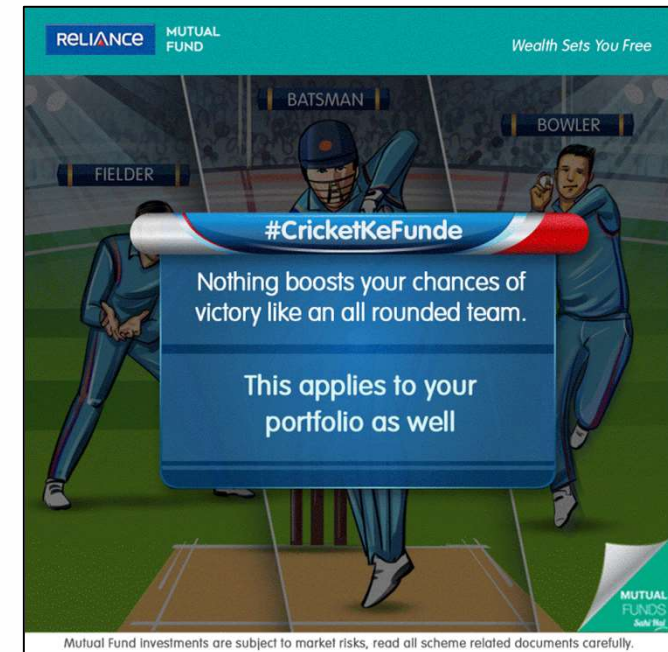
RELIANCE MUTUAL FUND

Wealth Sets You Free

BATSMAN

BOWLER

FIELDER

#CricketKeFunde

Nothing boosts your chances of victory like an all rounded team.

This applies to your portfolio as well

MUTUAL FUNDS Sahi Hai

Mutual Fund investments are subject to market risks, read all scheme related documents carefully.